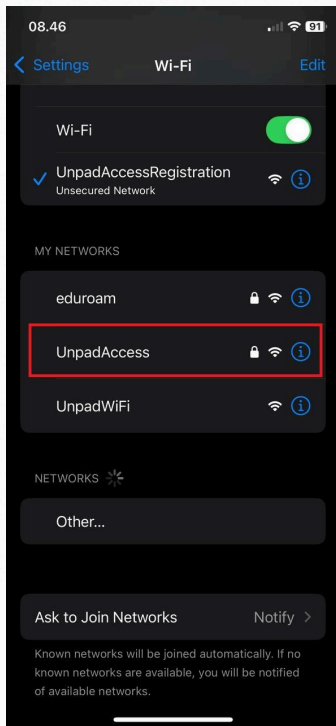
08.46

91

Settings

Wi-Fi

Edit

Wi-Fi

UnpadAccessRegistration
Unsecured Network

MY NETWORKS

eduroam

UnpadAccess

UnpadWiFi

NETWORKS

Other...

Ask to Join Networks

Notify

Known networks will be joined automatically. If no known networks are available, you will be notified of available networks.